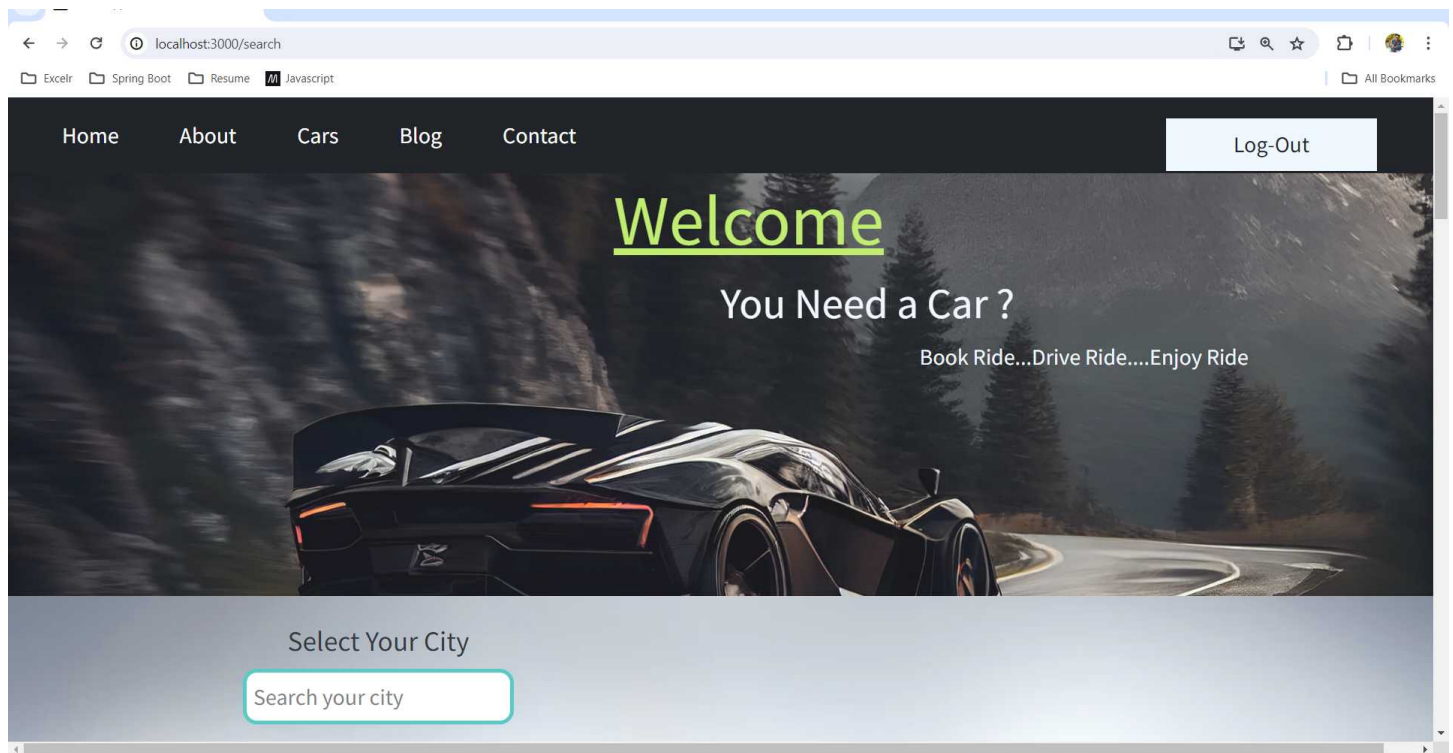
localhost:3000/search

Excelr Spring Boot Resume Javascript

All Bookmarks

Home About Cars Blog Contact

Log-Out

Welcome

You Need a Car ?

Book Ride...Drive Ride....Enjoy Ride

Select Your City

Search your city